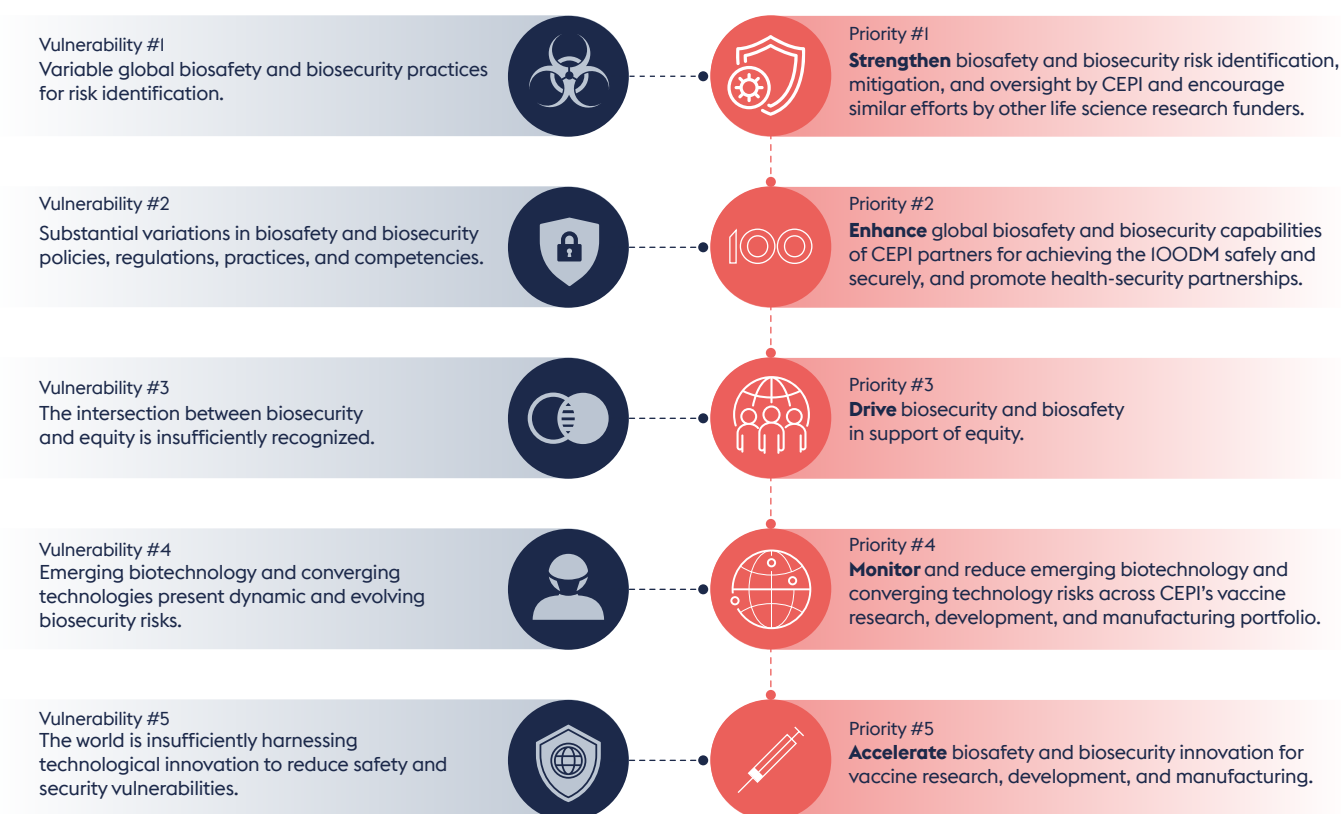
Vulnerability #1
Variable global biosafety and biosecurity practices for risk identification.

Priority #1
**Strengthen** biosafety and biosecurity risk identification, mitigation, and oversight by CEPI and encourage similar efforts by other life science research funders.

Vulnerability #2
Substantial variations in biosafety and biosecurity policies, regulations, practices, and competencies.

100

Priority #2
**Enhance** global biosafety and biosecurity capabilities of CEPI partners for achieving the 100DM safely and securely, and promote health-security partnerships.

Vulnerability #3
The intersection between biosecurity and equity is insufficiently recognized.

Priority #3
**Drive** biosecurity and biosafety in support of equity.

Vulnerability #4
Emerging biotechnology and converging technologies present dynamic and evolving biosecurity risks.

Priority #4
**Monitor** and reduce emerging biotechnology and converging technology risks across CEPI's vaccine research, development, and manufacturing portfolio.

Vulnerability #5
The world is insufficiently harnessing technological innovation to reduce safety and security vulnerabilities.

Priority #5
**Accelerate** biosafety and biosecurity innovation for vaccine research, development, and manufacturing.